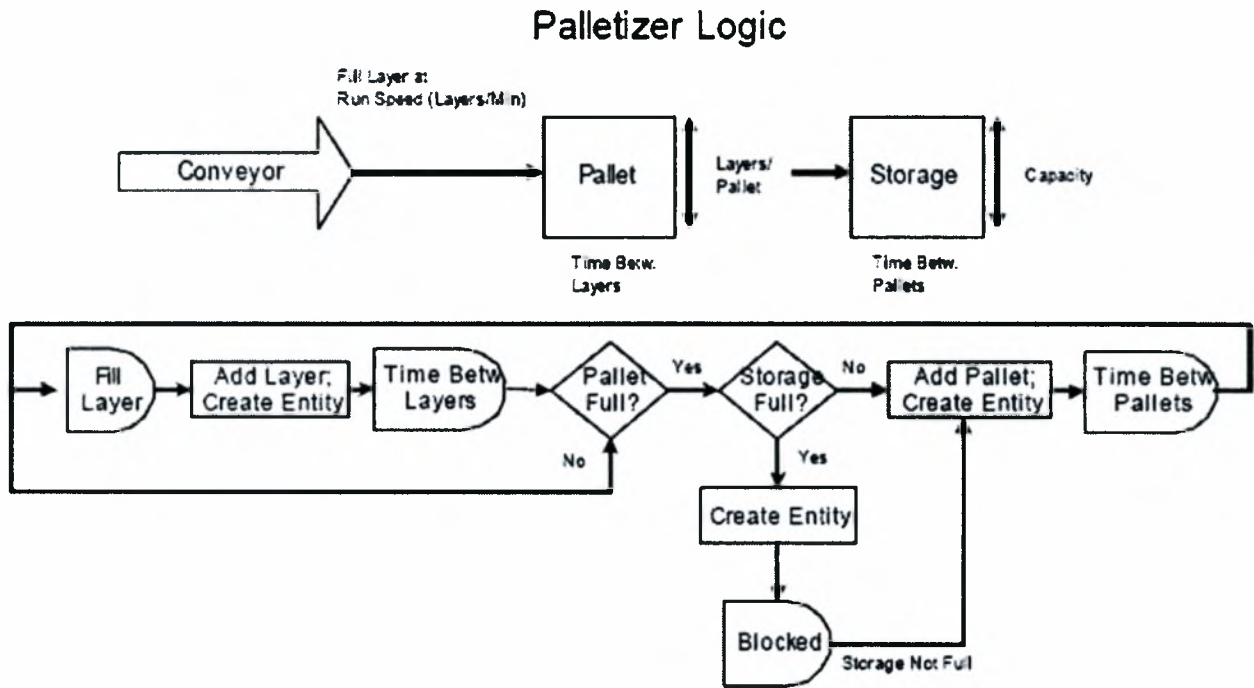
Palletizer Logic

Fill Layer at Run Speed (Layers/Min)

Conveyor

Pallet

Layers/ Pallet

Storage

Capacity

Time Betw. Layers

Time Betw. Pallets

Fill Layer

Add Layer; Create Entity

Time Betw Layers

Pallet Full?

Yes

Storage Full?

No

Add Pallet; Create Entity

Time Betw Pallets

No

Yes

Create Entity

Blocked

Storage Not Full